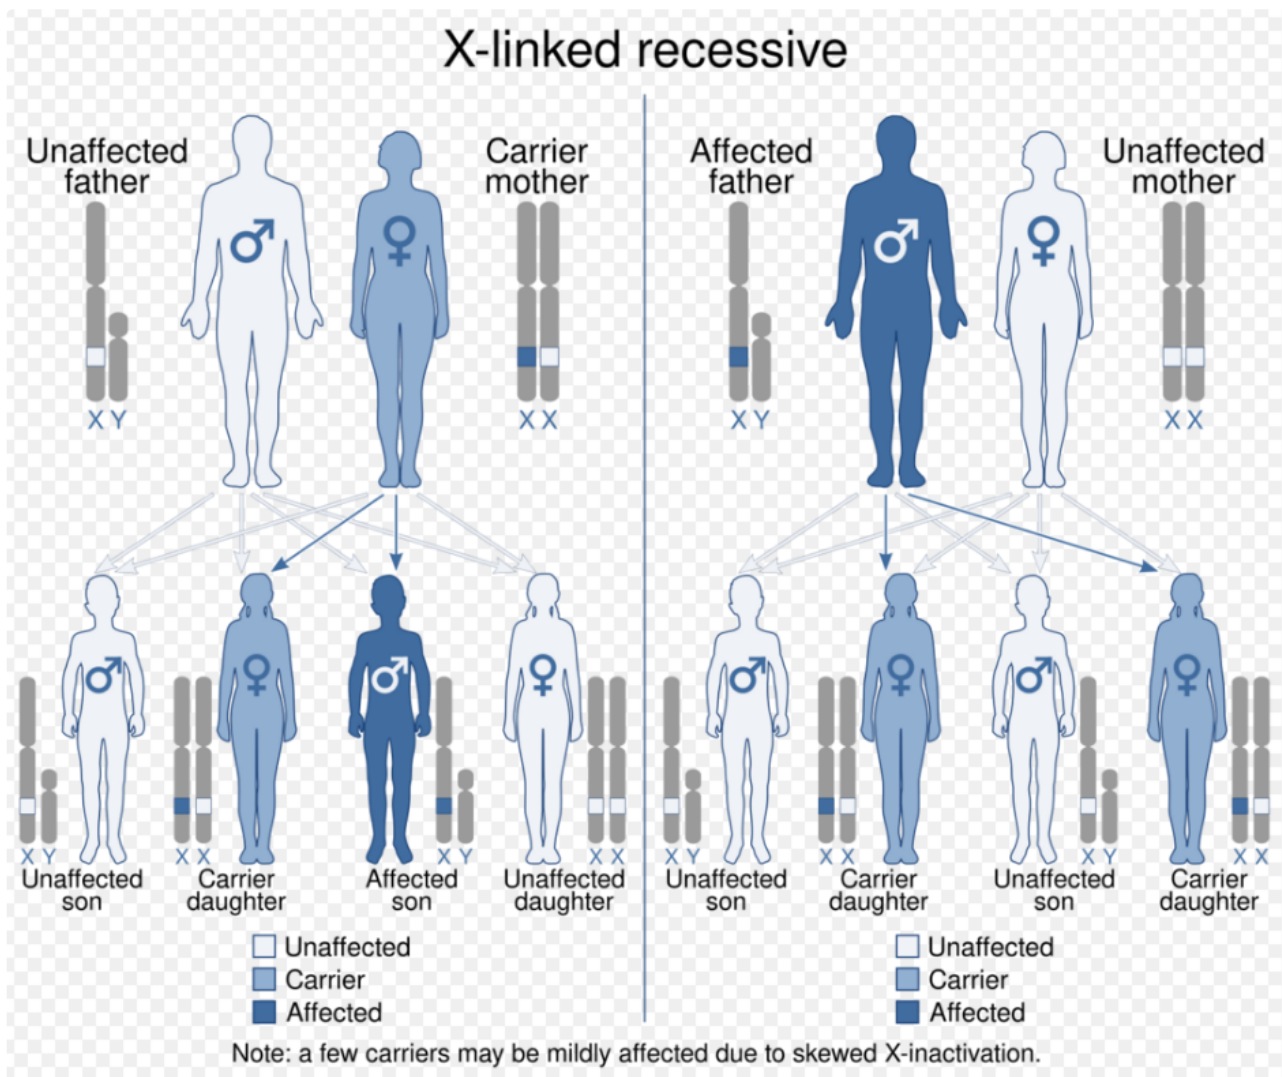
X-linked recessive

Unaffected father

♂

♀

Carrier mother

X Y

X X

Affected father

♂

♀

Unaffected mother

X Y

X X

♂

♀

♂

♀

X Y
Unaffected son

X X
Carrier daughter

X Y
Affected son

X X
Unaffected daughter

♂

♀

♂

♀

X Y
Unaffected son

X X
Carrier daughter

X Y
Unaffected son

X X
Carrier daughter

Unaffected
Carrier
Affected

Unaffected
Carrier
Affected

Note: a few carriers may be mildly affected due to skewed X-inactivation.